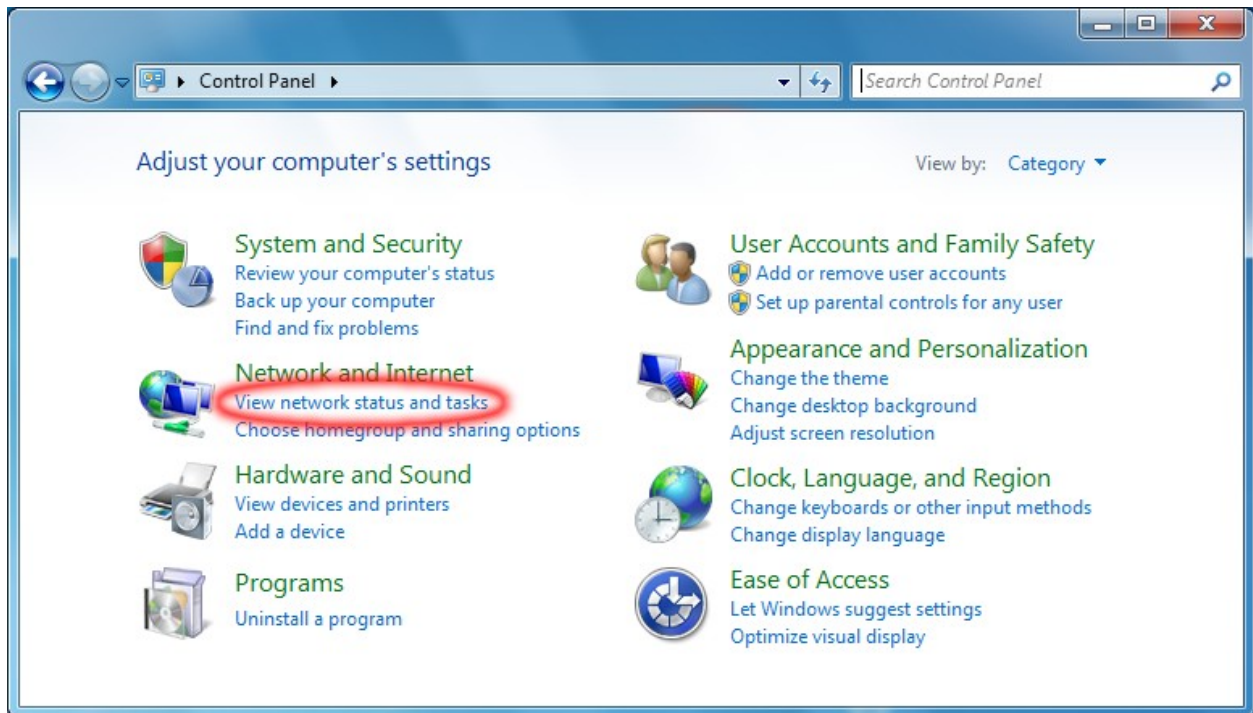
Control Panel

Search Control Panel

Adjust your computer's settings

View by: Category

System and Security
Review your computer's status
Back up your computer
Find and fix problems

Network and Internet
View network status and tasks
Choose homegroup and sharing options

Hardware and Sound
View devices and printers
Add a device

Programs
Uninstall a program

User Accounts and Family Safety
Add or remove user accounts
Set up parental controls for any user

Appearance and Personalization
Change the theme
Change desktop background
Adjust screen resolution

Clock, Language, and Region
Change keyboards or other input methods
Change display language

Ease of Access
Let Windows suggest settings
Optimize visual display